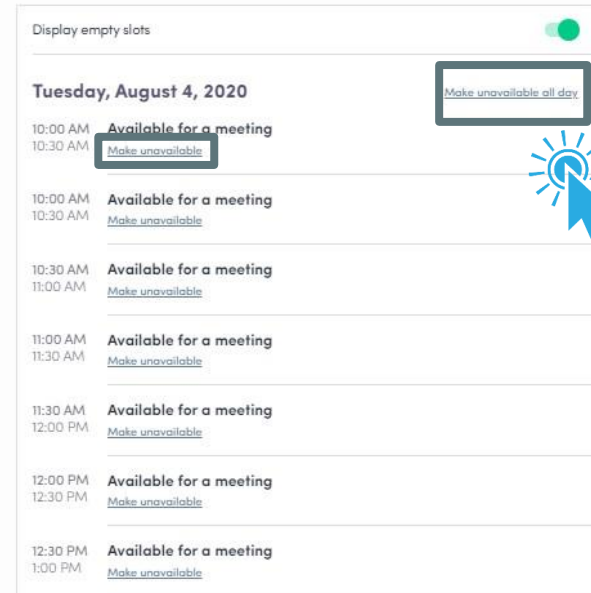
Display empty slots

Tuesday, August 4, 2020

Make unavailable all day

10:00 AM
10:30 AM
Available for a meeting
Make unavailable

10:00 AM
10:30 AM
Available for a meeting
Make unavailable

10:30 AM
11:00 AM
Available for a meeting
Make unavailable

11:00 AM
11:30 AM
Available for a meeting
Make unavailable

11:30 AM
12:00 PM
Available for a meeting
Make unavailable

12:00 PM
12:30 PM
Available for a meeting
Make unavailable

12:30 PM
1:00 PM
Available for a meeting
Make unavailable